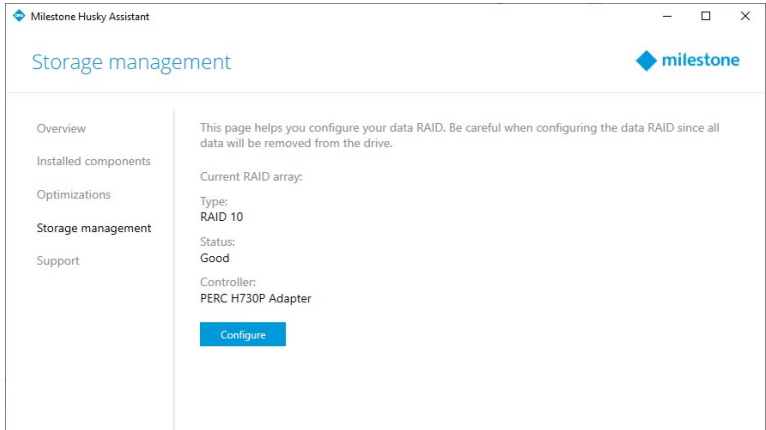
Milestone Husky Assistant

Storage management

milestone

Overview

Installed components

Optimizations

Storage management

Support

This page helps you configure your data RAID. Be careful when configuring the data RAID since all data will be removed from the drive.

Current RAID array:

Type:
RAID 10

Status:
Good

Controller:
PERC H730P Adapter

Configure